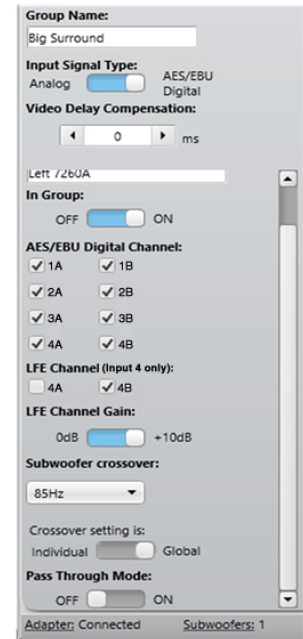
Group Name:
Big Surround
Input Signal Type:
Analog
AES/EBU Digital
Video Delay Compensation:
0
ms
Left 7260A
In Group:
OFF
ON
AES/EBU Digital Channel:
1A
1B
2A
2B
3A
3B
4A
4B
LFE Channel (Input 4 only):
4A
4B
LFE Channel Gain:
0dB
+10dB
Subwoofer crossover:
85Hz
Crossover setting is:
Individual
Global
Pass Through Mode:
OFF
ON
Adapter: Connected
Subwoofers: 1